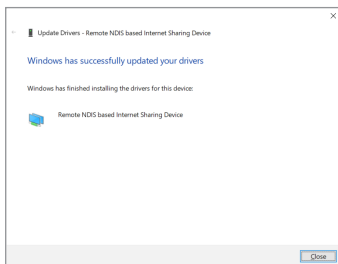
Update Drivers - Remote NDIS based Internet Sharing Device

Windows has successfully updated your drivers

Windows has finished installing the drivers for this device:

Remote NDIS based Internet Sharing Device

Close